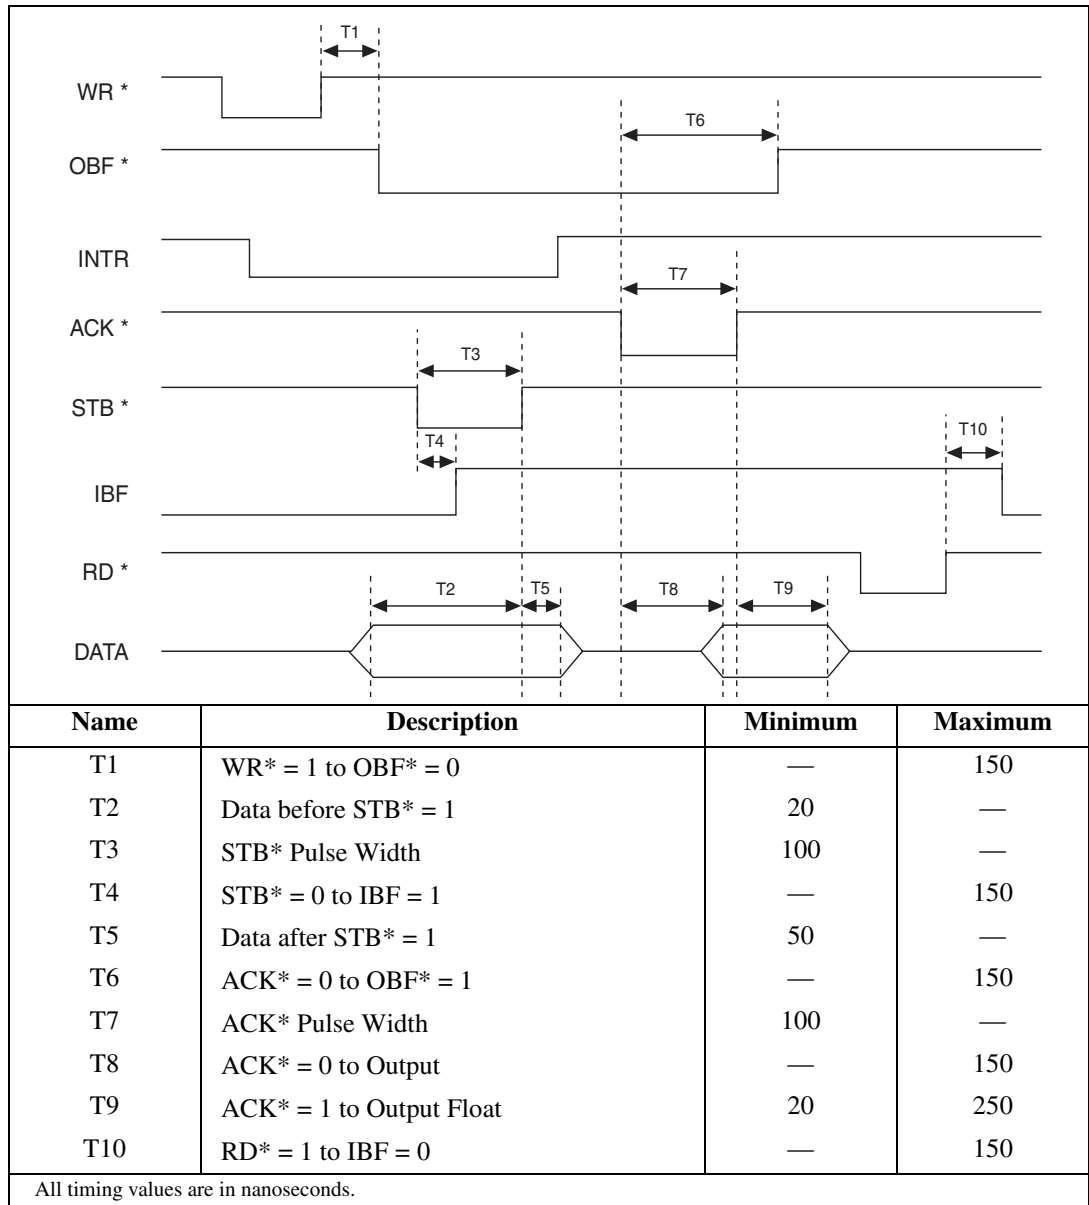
T1

WR *

T6

OBF *

INTR

T7

ACK *

T3

STB *

T4

T10

IBF

RD *

T2

T5

T8

T9

DATA

| Name | Description | Minimum | Maximum |
|---|---|---|---|
| T1 | WR* = 1 to OBF* = 0 | — | 150 |
| T2 | Data before STB* = 1 | 20 | — |
| T3 | STB* Pulse Width | 100 | — |
| T4 | STB* = 0 to IBF = 1 | — | 150 |
| T5 | Data after STB* = 1 | 50 | — |
| T6 | ACK* = 0 to OBF* = 1 | — | 150 |
| T7 | ACK* Pulse Width | 100 | — |
| T8 | ACK* = 0 to Output | — | 150 |
| T9 | ACK* = 1 to Output Float | 20 | 250 |
| T10 | RD* = 1 to IBF = 0 | — | 150 |

All timing values are in nanoseconds.